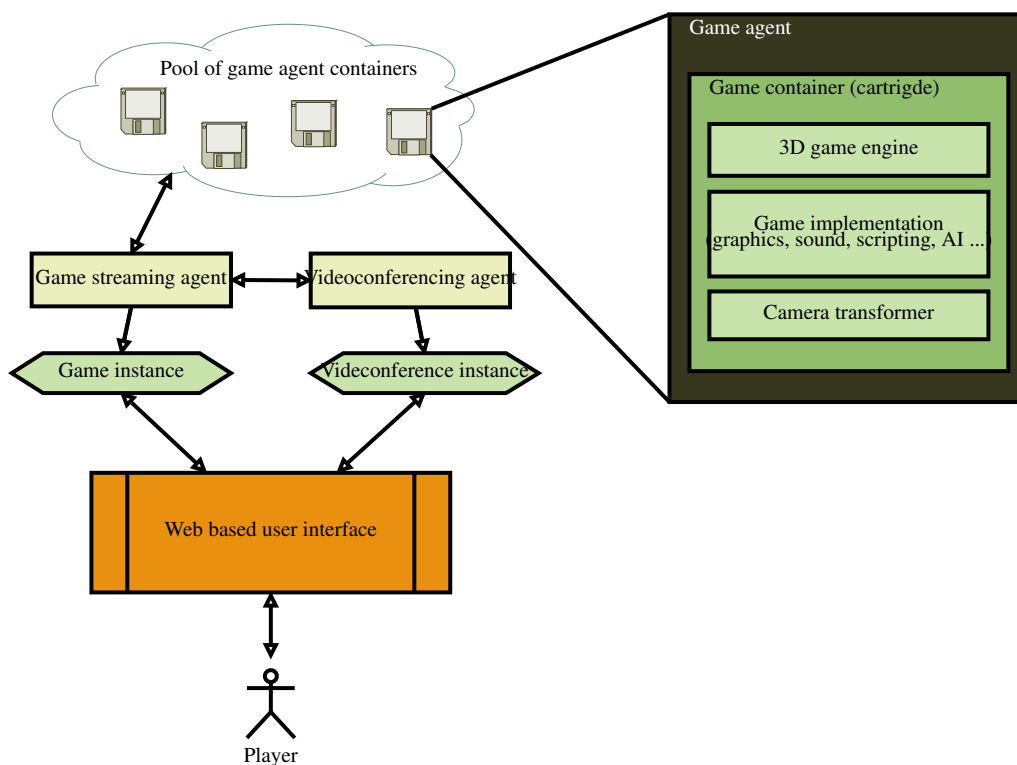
Pool of game agent containers

Game agent

Game container (cartrigde)

3D game engine

Game implementation (graphics, sound, scripting, AI ...)

Camera transformer

Game streaming agent

Videoconferencing agent

Game instance

Videoconference instance

Web based user interface

Player